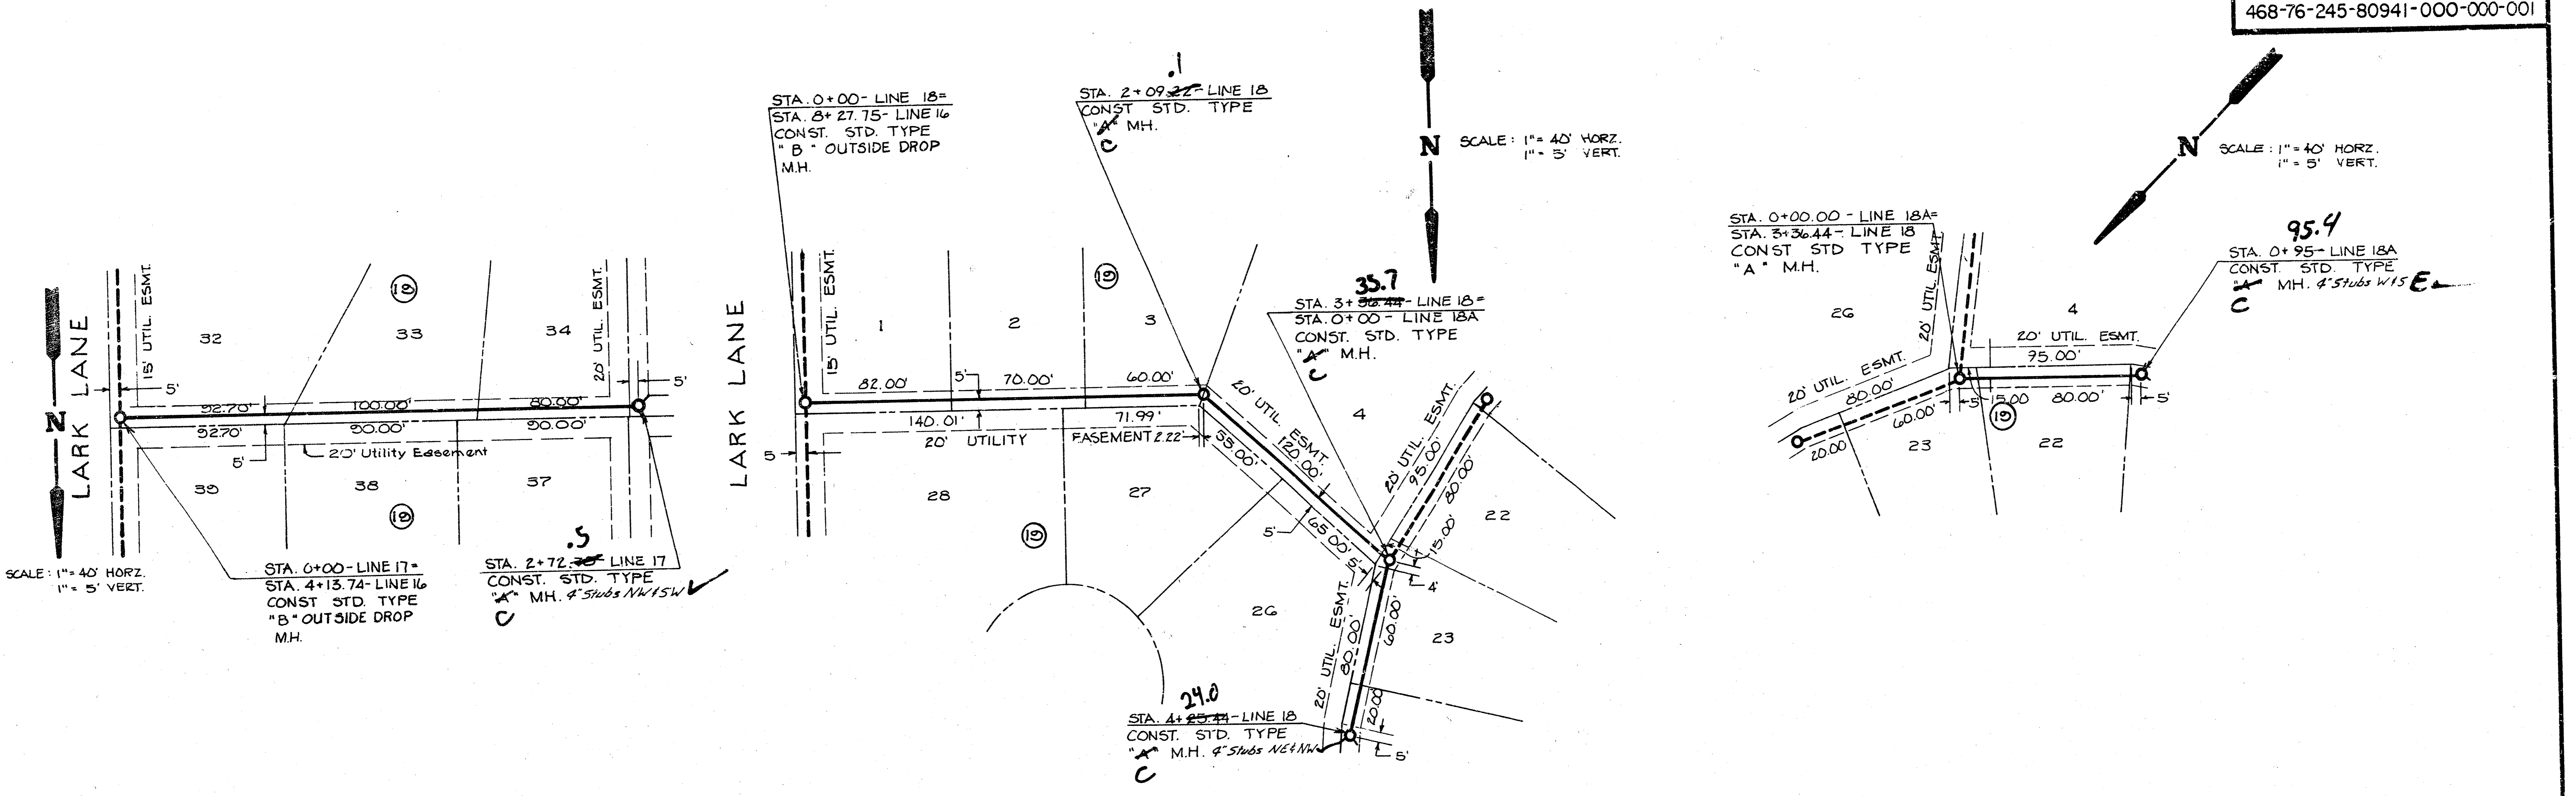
468-76-245-80941-000-000-001

LARK LANE
N
15' UTIL. ESMT.
32
33
34
18
20' UTIL. ESMT.
5'
5'
52.70'
100.00'
80.00'
52.70'
90.00'
90.00'
5'
20' Utility Easement
39
38
37
18
SCALE: 1" = 40' HORZ.
1" = 5' VERT.
STA. 0+00-LINE 17=
STA. 4+13.74-LINE 16
CONST STD. TYPE
"B" OUTSIDE DROP
M.H.
.5
STA. 2+72.~~70~~ LINE 17
CONST. STD. TYPE
"~~A~~" MH. 4" Stubs NW & SW
C

STA. 0+00- LINE 18=
STA. 8+27.75- LINE 16
CONST. STD. TYPE
"B" OUTSIDE DROP
M.H.
.1
STA. 2+09.~~22~~- LINE 18
CONST STD. TYPE
"~~A~~" MH.
C
LARK LANE
15' UTIL. ESMT.
1
2
3
19
82.00'
5'
70.00'
60.00'
140.01'
71.99'
5
20' UTILITY
EASEMENT 2.22'
55.00'
28
27
19
20' UTIL. ESMT.
120.00'
5'
65.00'
5'
4
35.7
STA. 3+~~36.44~~- LINE 18=
STA. 0+00 - LINE 18A
CONST. STD. TYPE
"~~A~~" M.H.
C
20' UTIL. ESMT.
95.00'
80.00'
15.00'
22
4'
26
20' UTIL. ESMT.
80.00'
60.00'
23
20.00
5'
24.0
STA. 4+~~25.44~~-LINE 18
CONST. STD. TYPE
"~~A~~" M.H. 4" Stubs NE & NW
C

N
SCALE: 1" = 40' HORZ.
1" = 5' VERT.

N
SCALE: 1" = 40' HORZ.
1" = 5' VERT.
STA. 0+00.00 - LINE 18A=
STA. 3+36.44 - LINE 18
CONST STD TYPE
"A" M.H.
20' UTIL. ESMT.
26
4
95.4
STA. 0+95- LINE 18A
CONST. STD. TYPE
"~~A~~" MH. 4" Stubs W & S E
C
20' UTIL. ESMT.
95.00'
20' UTIL. ESMT.
80.00'
60.00'
5
15.00
80.00'
5'
19
20.00
23
22